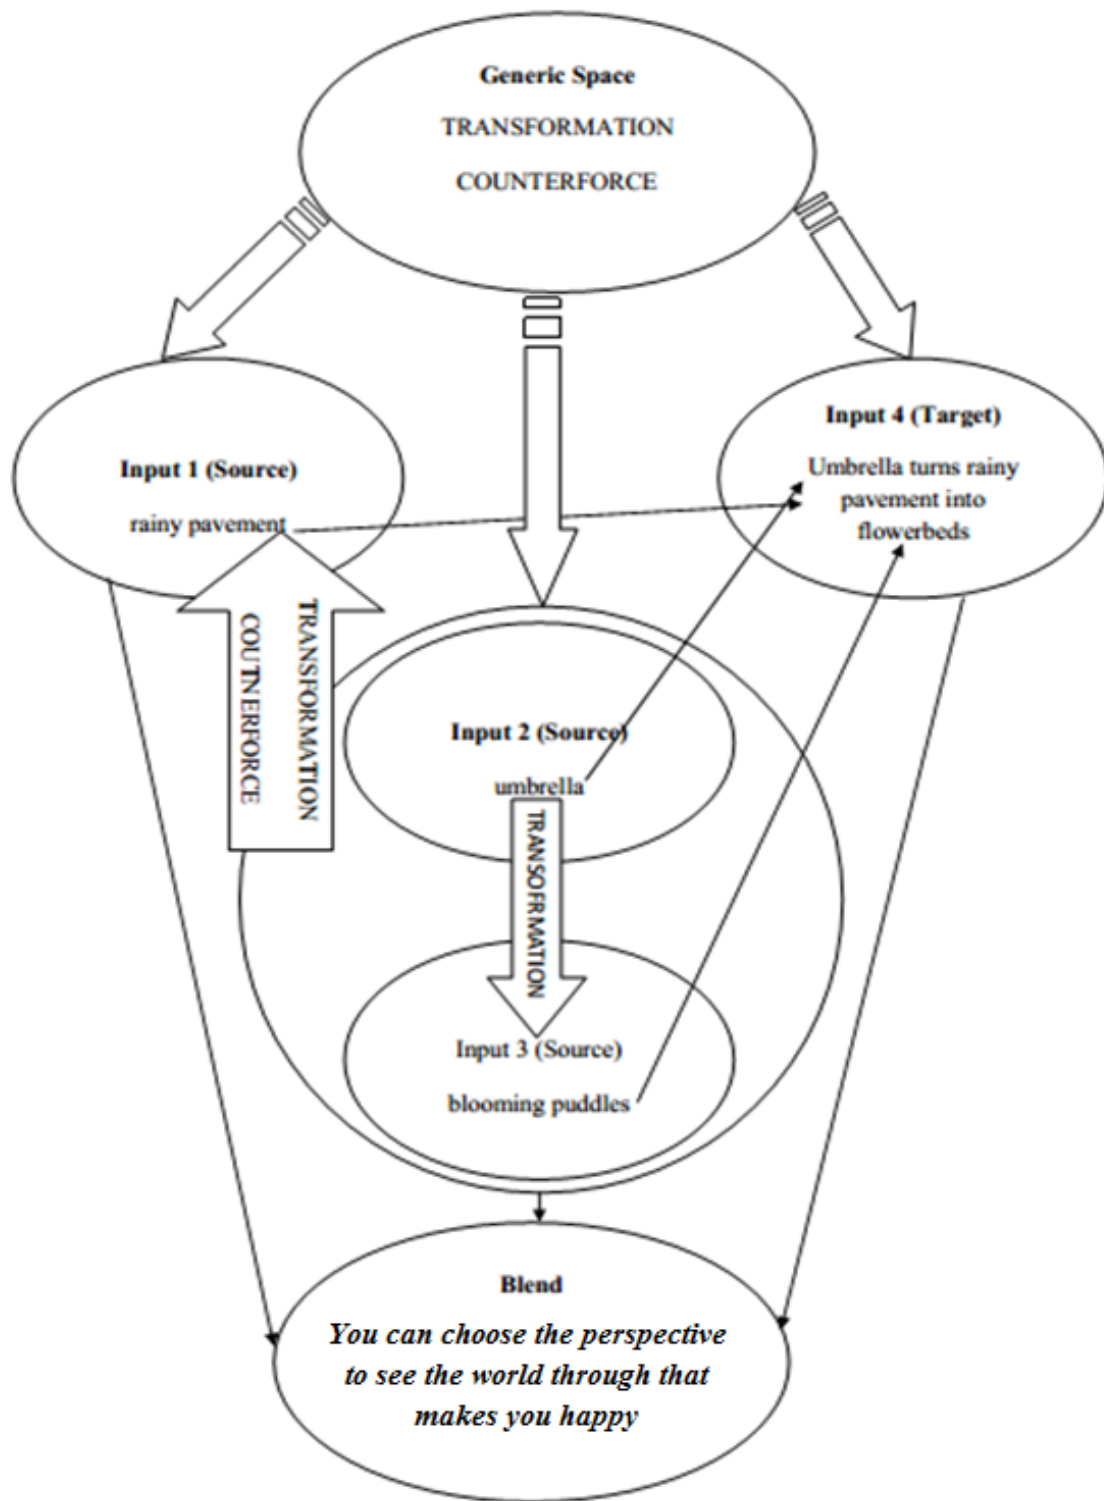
Generic Space

TRANSFORMATION

COUNTERFORCE

Input 1 (Source)

rainy pavement

Input 4 (Target)

Umbrella turns rainy pavement into flowerbeds

TRANSFORMATION

COUTNERFORCE

Input 2 (Source)

umbrella

TRANSFORMATION

Input 3 (Source)

blooming puddles

Blend

You can choose the perspective to see the world through that makes you happy